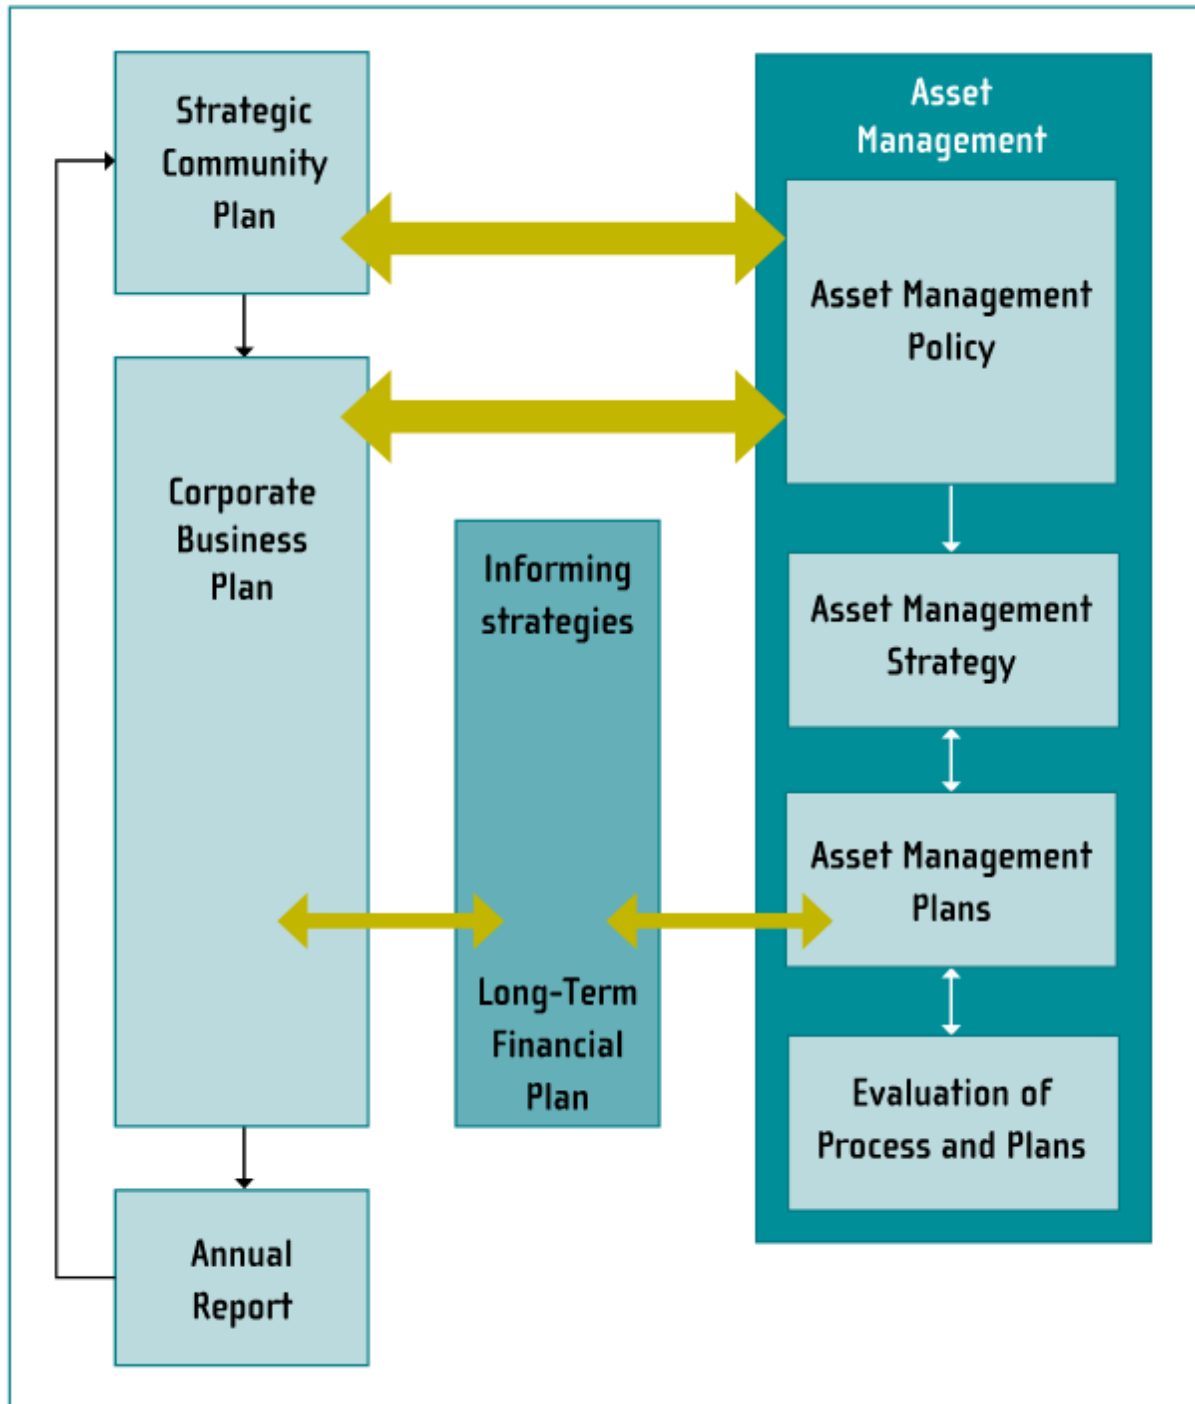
Strategic Community Plan

Asset Management

Asset Management Policy

Corporate Business Plan

Informing strategies

Asset Management Strategy

Asset Management Plans

Long-Term Financial Plan

Evaluation of Process and Plans

Annual Report